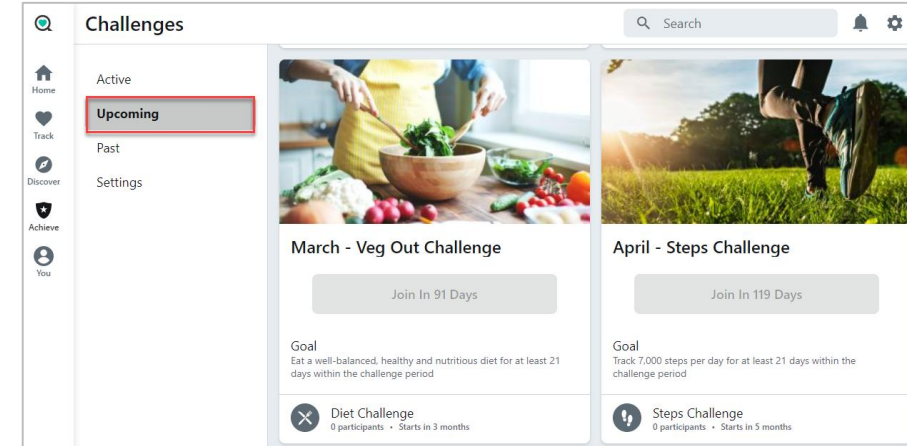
Challenges

Search

Home
Track
Discover
Achieve
You

Active
Upcoming
Past
Settings

March - Veg Out Challenge

Join In 91 Days

Goal
Eat a well-balanced, healthy and nutritious diet for at least 21 days within the challenge period

Diet Challenge
0 participants • Starts in 3 months

April - Steps Challenge

Join In 119 Days

Goal
Track 7,000 steps per day for at least 21 days within the challenge period

Steps Challenge
0 participants • Starts in 5 months